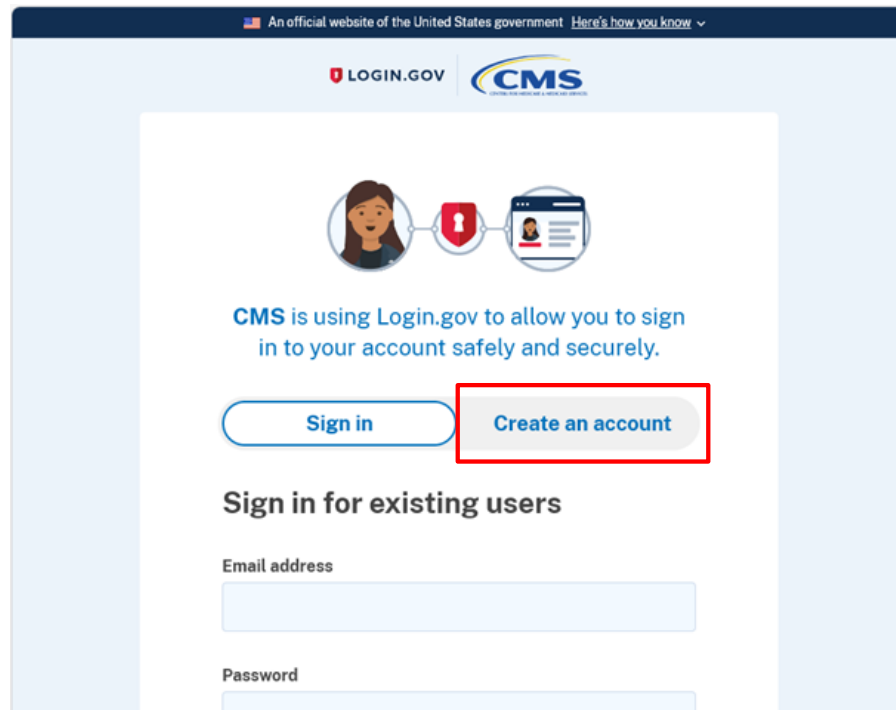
An official website of the United States government Here's how you know

LOGIN.GOV

CMS
CENTERS FOR MEDICARE & MEDICAID SERVICES

CMS is using Login.gov to allow you to sign in to your account safely and securely.

Sign in

Create an account

Sign in for existing users

Email address

Password